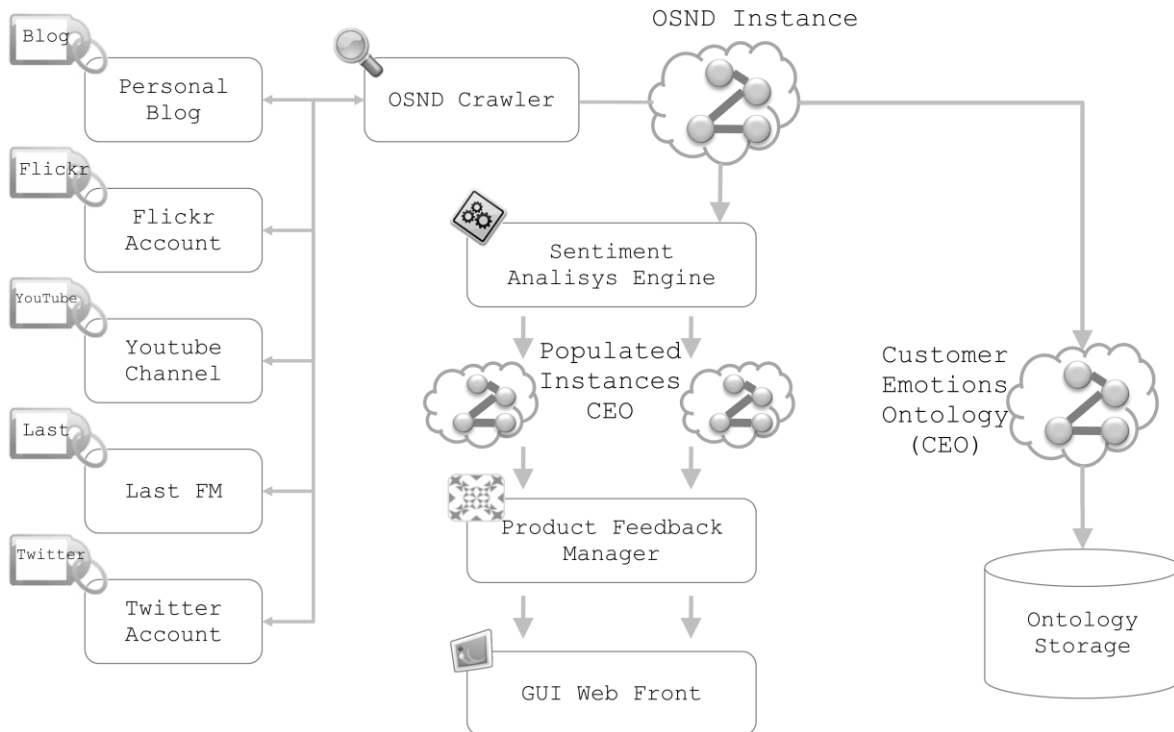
Blog

Personal Blog

Flickr

Flickr Account

YouTube

Youtube Channel

Last

Last FM

Twitter

Twitter Account

OSND Crawler

OSND Instance

Sentiment Analisys Engine

Populated Instances CEO

Product Feedback Manager

GUI Web Front

Customer Emotions Ontology (CEO)

Ontology Storage